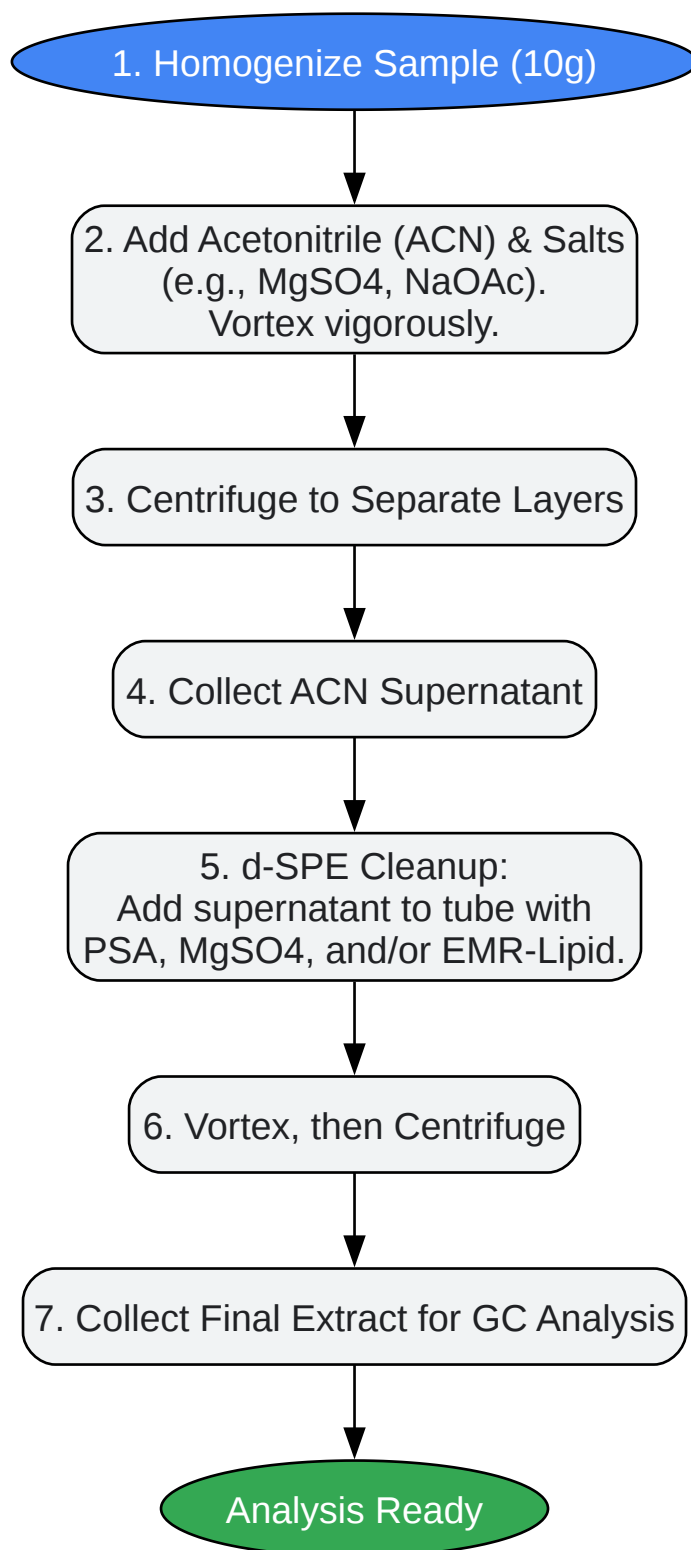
1. Homogenize Sample (10g)

2. Add Acetonitrile (ACN) & Salts (e.g., MgSO4, NaOAc). Vortex vigorously.

3. Centrifuge to Separate Layers

4. Collect ACN Supernatant

5. d-SPE Cleanup: Add supernatant to tube with PSA, MgSO4, and/or EMR-Lipid.

6. Vortex, then Centrifuge

7. Collect Final Extract for GC Analysis

Analysis Ready